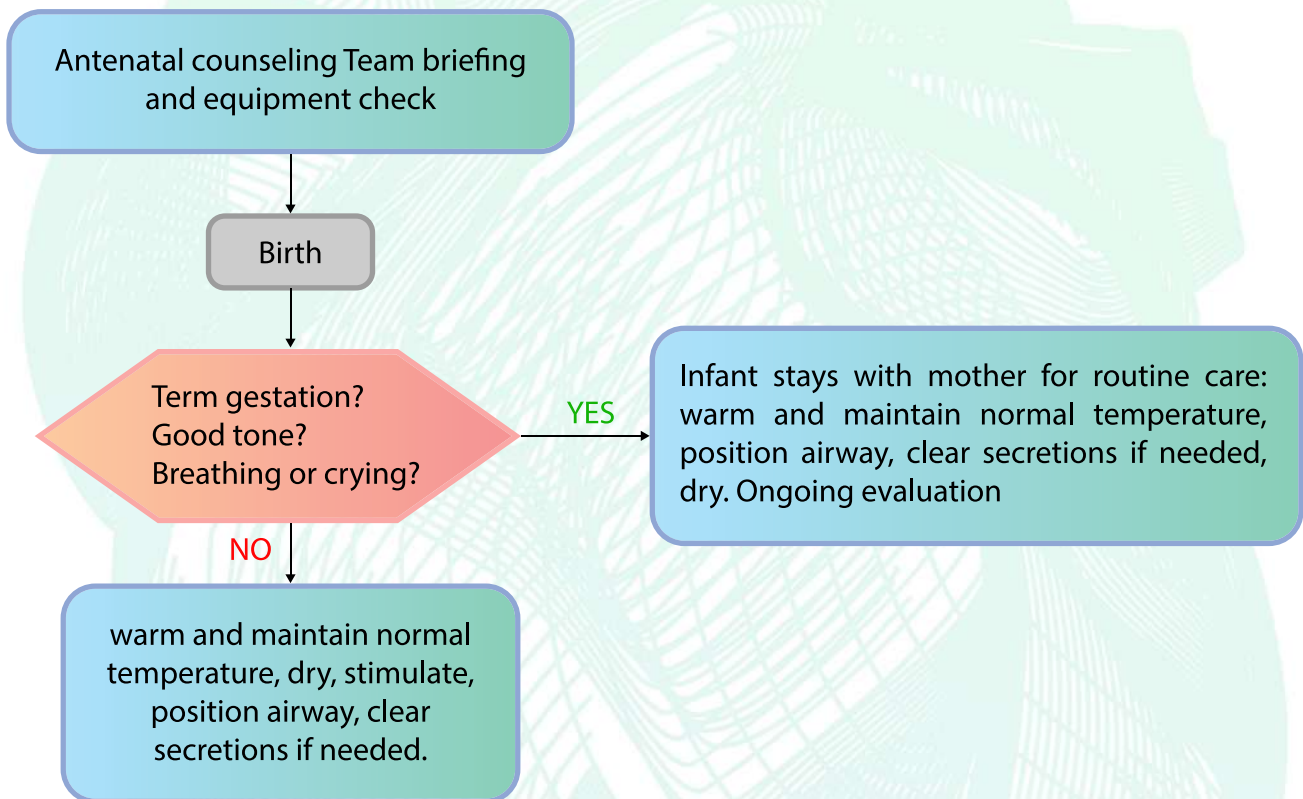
Antenatal counseling Team briefing and equipment check

Birth

Term gestation?
Good tone?
Breathing or crying?

YES

Infant stays with mother for routine care: warm and maintain normal temperature, position airway, clear secretions if needed, dry. Ongoing evaluation

NO

warm and maintain normal temperature, dry, stimulate, position airway, clear secretions if needed.